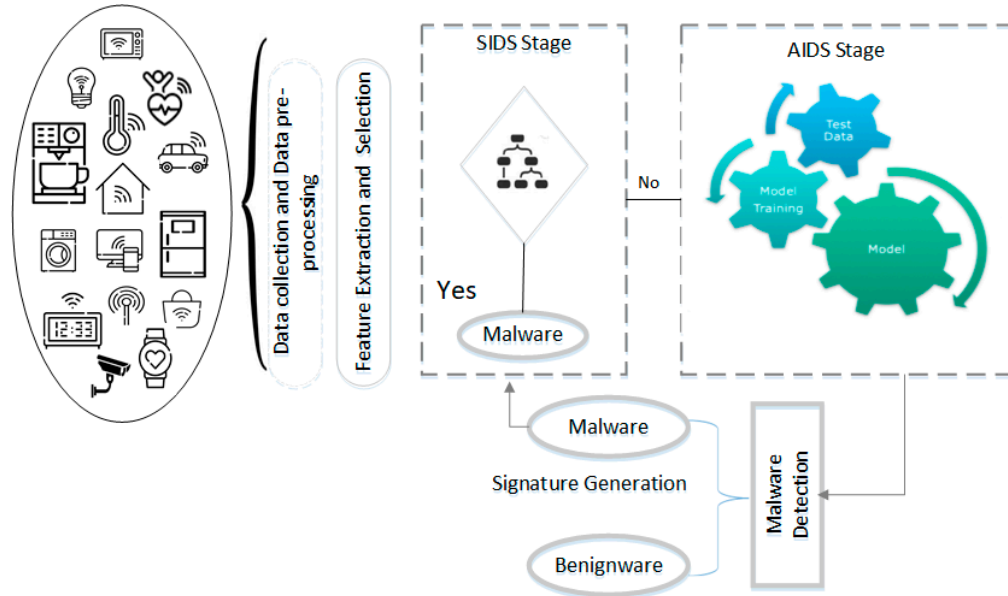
12:33

Data collection and Data pre-processing

Feature Extraction and Selection

SIDS Stage

Yes

Malware

No

AIDS Stage

Test Data

Model Training

Model

Malware

Signature Generation

Benignware

Malware Detection